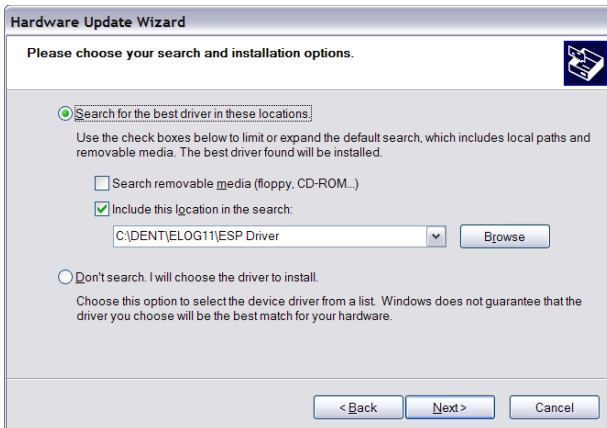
Hardware Update Wizard

Please choose your search and installation options.

Search for the best driver in these locations.

Use the check boxes below to limit or expand the default search, which includes local paths and removable media. The best driver found will be installed.

Search removable media (floppy, CD-ROM...)

Include this location in the search:

C:\DENT\ELOG11\ESP Driver

Browse

Don't search. I will choose the driver to install.

Choose this option to select the device driver from a list. Windows does not guarantee that the driver you choose will be the best match for your hardware.

< Back

Next >

Cancel